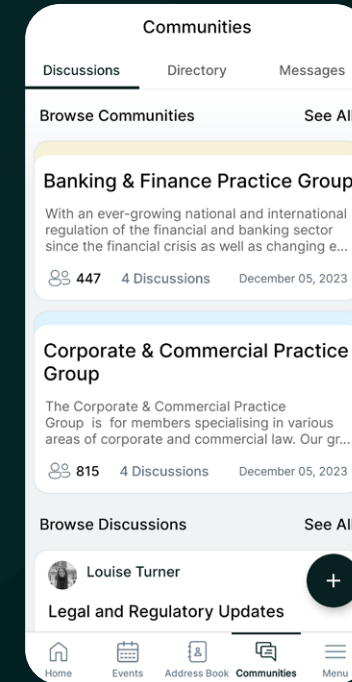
Communities

Discussions Directory Messages

Browse Communities See All

Banking & Finance Practice Group

With an ever-growing national and international regulation of the financial and banking sector since the financial crisis as well as changing e...

447 4 Discussions December 05, 2023

Corporate & Commercial Practice Group

The Corporate & Commercial Practice Group is for members specialising in various areas of corporate and commercial law. Our gr...

815 4 Discussions December 05, 2023

Browse Discussions See All

Louise Turner

Legal and Regulatory Updates

+

Home Events Address Book Communities Menu